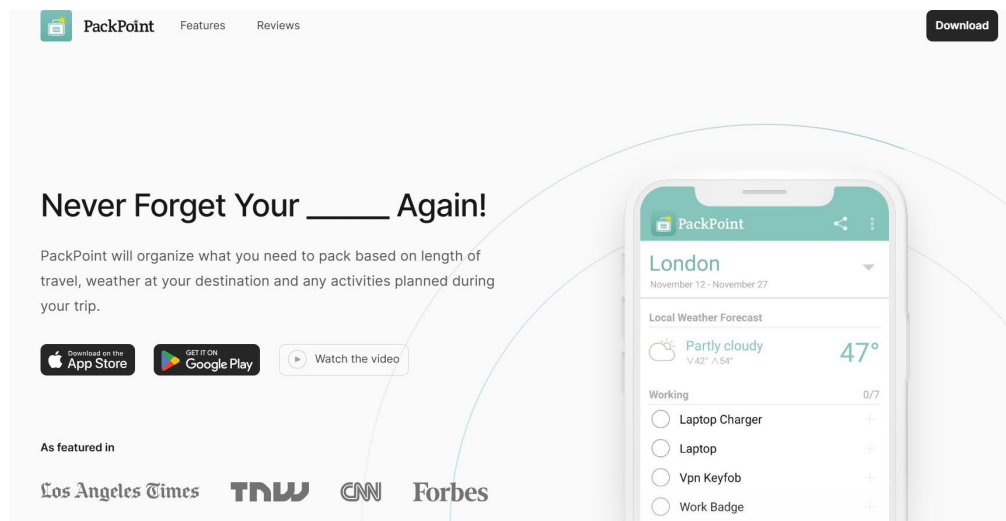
PackPoint Features Reviews Download

Never Forget Your _____ Again!

PackPoint will organize what you need to pack based on length of travel, weather at your destination and any activities planned during your trip.

Download on the App Store

GET IT ON Google Play

Watch the video

As featured in

Los Angeles Times TNW CNN Forbes

PackPoint

London

November 12 - November 27

Local Weather Forecast

Partly cloudy

V42° Λ54°

47°

Working 0/7

Laptop Charger

Laptop

Vpn Keyfob

Work Badge